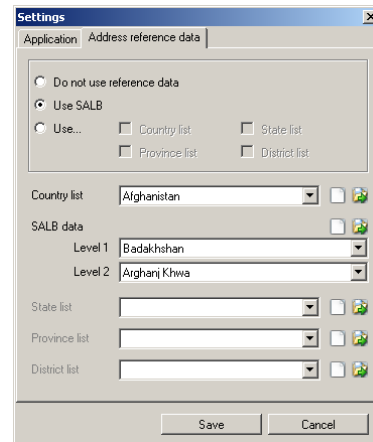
Settings

Application | Address reference data

Do not use reference data

Use SALB

Use...

Country list

State list

Province list

District list

Country list | Afghanistan

SALB data

Level 1 | Badakhshan

Level 2 | Arghanj Khwa

State list

Province list

District list

Save

Cancel